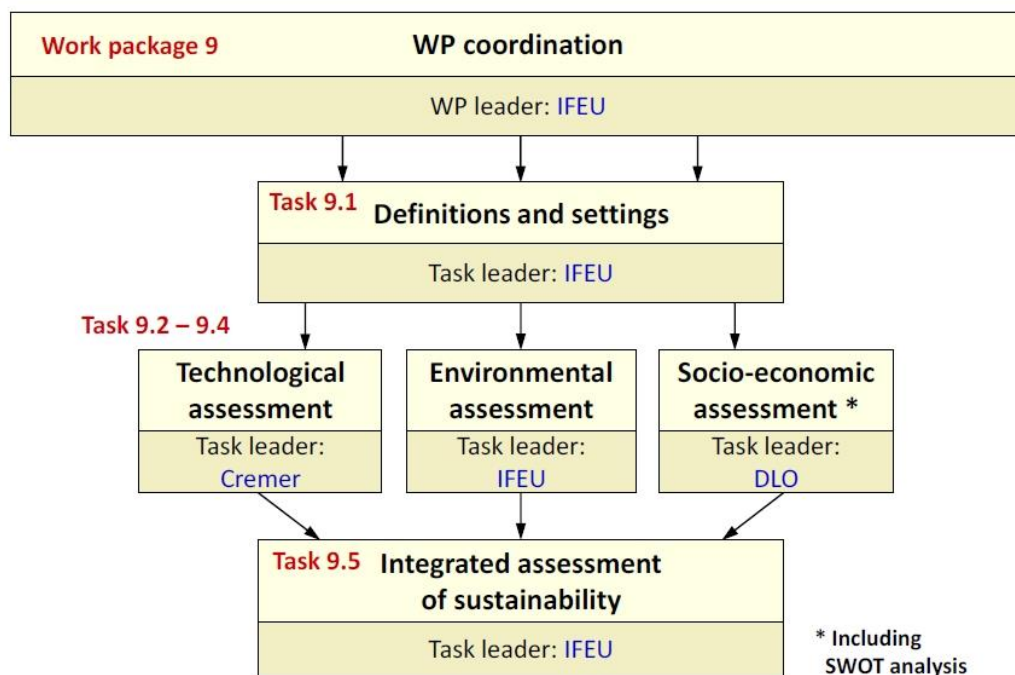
Work package 9

WP coordination

WP leader: IFEU

Task 9.1 Definitions and settings

Task leader: IFEU

Task 9.2 – 9.4

Technological assessment

Task leader: Cremer

Environmental assessment

Task leader: IFEU

Socio-economic assessment *

Task leader: DLO

Task 9.5 Integrated assessment of sustainability

Task leader: IFEU

* Including SWOT analysis